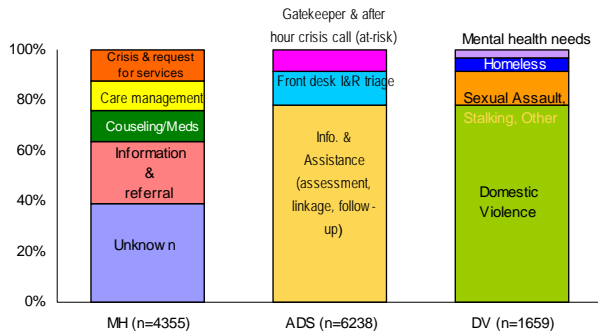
Gatekeeper & after hour crisis call (at-risk)

Mental health needs

100%
80%
60%
40%
20%
0%

Crisis & request for services
Care management
Couseling/Meds
Information & referral
Unknow n

Front desk I&R triage
Info. & Assistance (assessment, linkage, follow-up)

Homeless
Sexual Assault, Stalking, Other
Domestic Violence

MH (n=4355)
ADS (n=6238)
DV (n=1659)